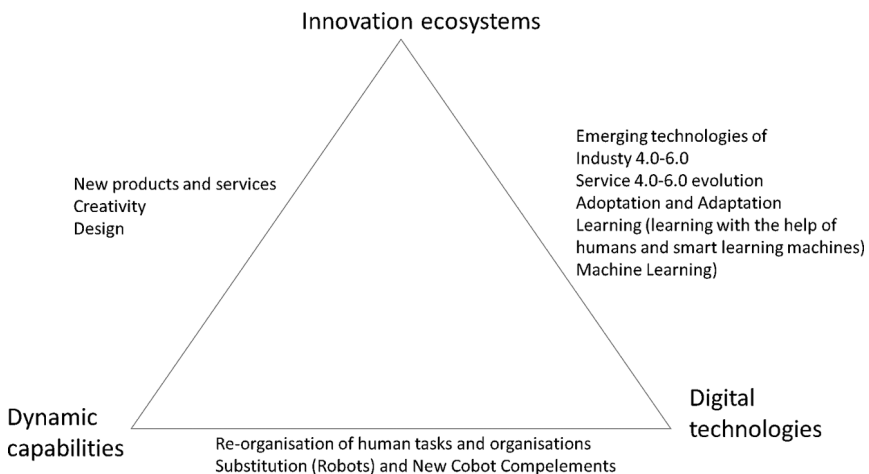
Innovation ecosystems

New products and services
Creativity
Design

Emerging technologies of
Industy 4.0-6.0
Service 4.0-6.0 evolution
Adoptation and Adaptation
Learning (learning with the help of humans and smart learning machines)
Machine Learning)

Dynamic capabilities

Digital technologies

Re-organisation of human tasks and organisations
Substitution (Robots) and New Cobot Compelements